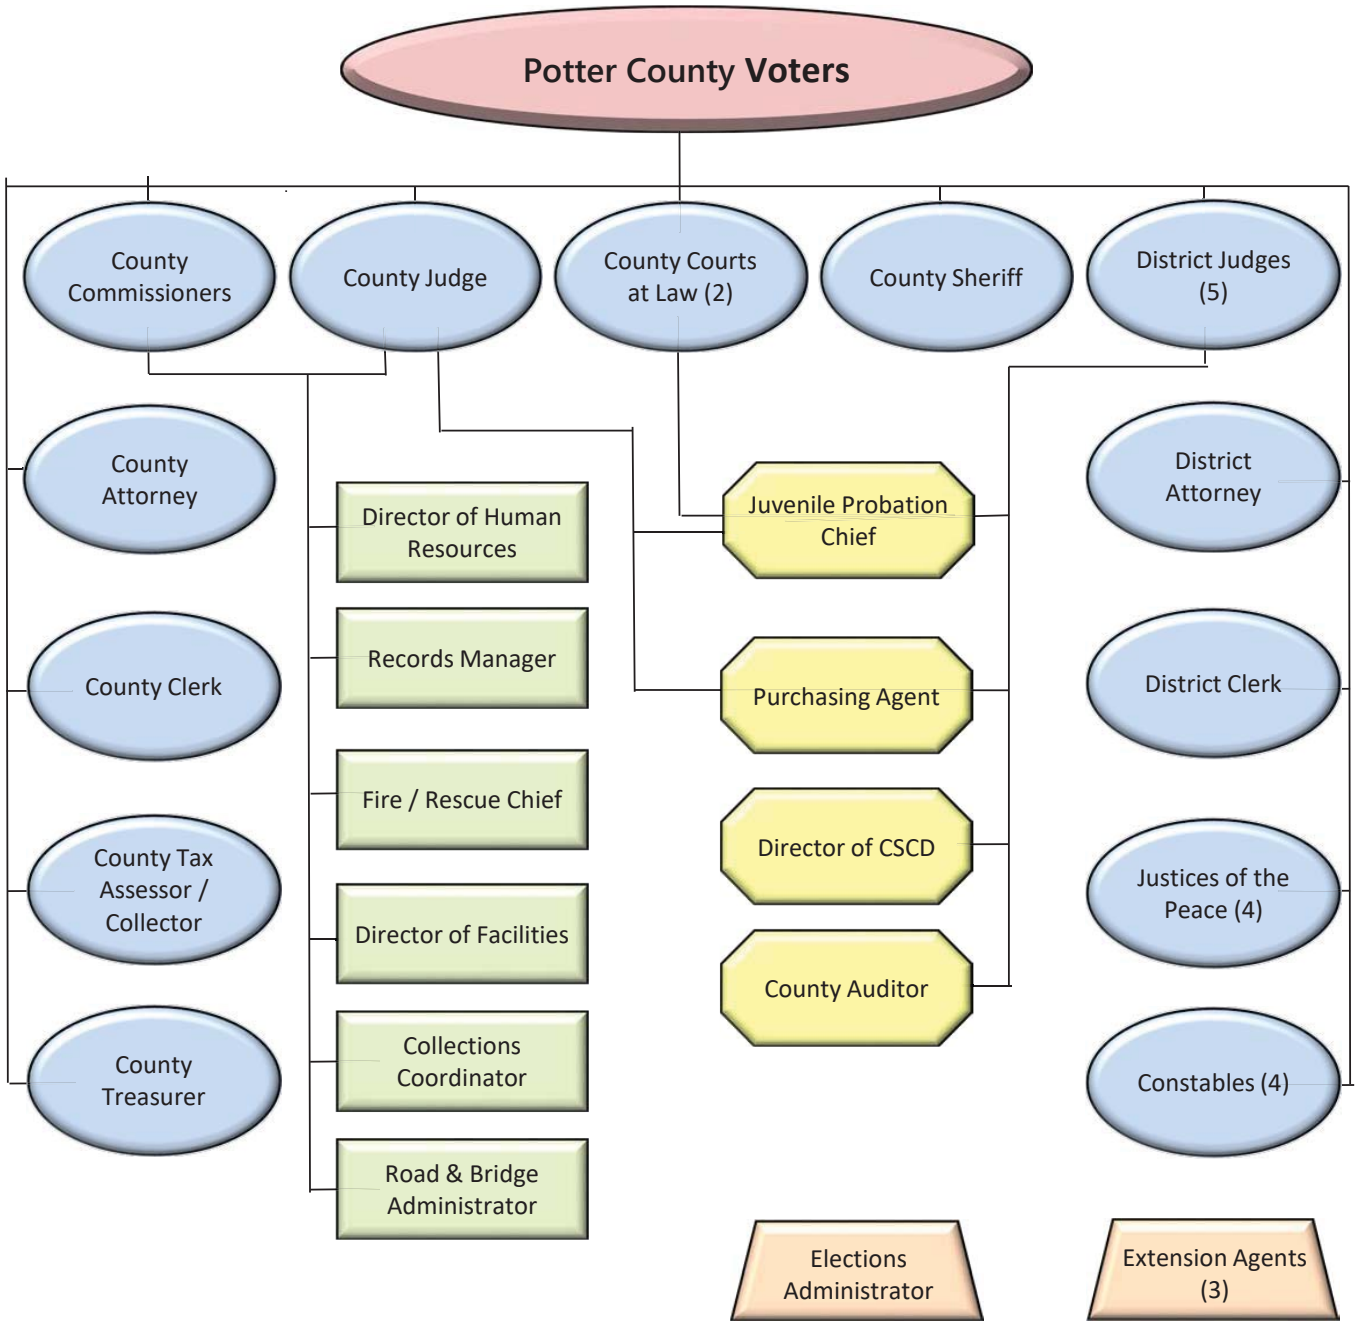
Potter County Voters

County Commissioners

County Judge

County Courts at Law (2)

County Sheriff

District Judges (5)

County Attorney

Director of Human Resources

Juvenile Probation Chief

District Attorney

County Clerk

Records Manager

Purchasing Agent

District Clerk

Fire / Rescue Chief

Director of CSCD

County Tax Assessor / Collector

Director of Facilities

Justices of the Peace (4)

County Auditor

County Treasurer

Collections Coordinator

Constables (4)

Road & Bridge Administrator

Elections Administrator

Extension Agents (3)